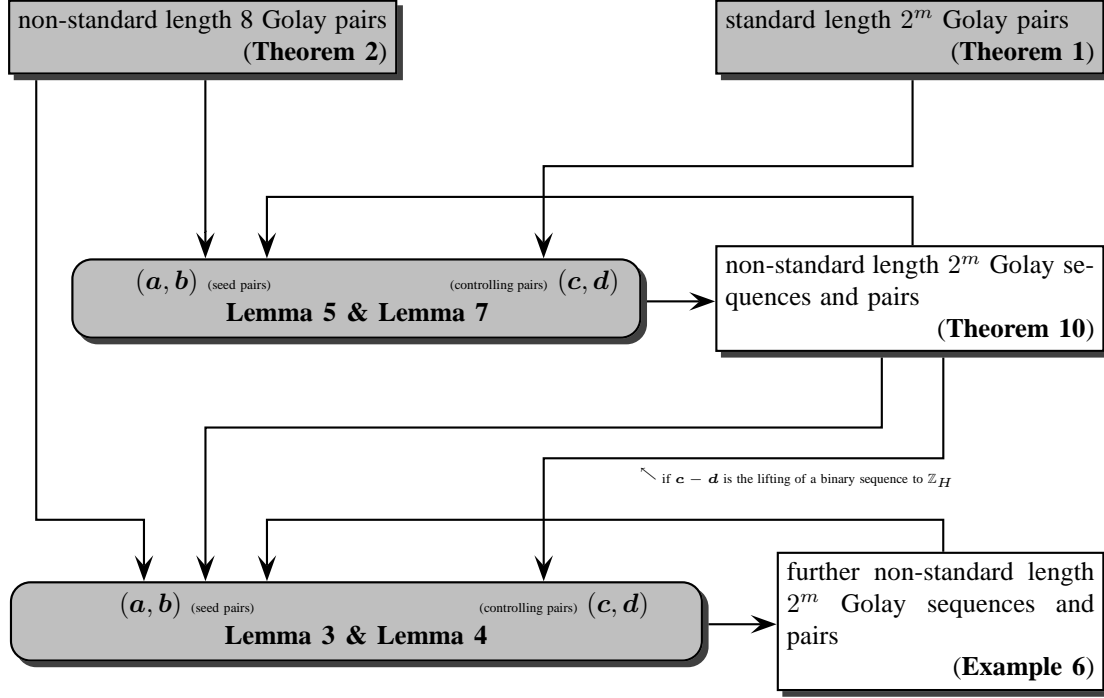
non-standard length 8 Golay pairs (**Theorem 2**)

standard length $2^m$ Golay pairs (**Theorem 1**)

$(\boldsymbol{a}, \boldsymbol{b})$ (seed pairs) (controlling pairs) $(\boldsymbol{c}, \boldsymbol{d})$
**Lemma 5 & Lemma 7**

non-standard length $2^m$ Golay sequences and pairs (**Theorem 10**)

if $\boldsymbol{c} - \boldsymbol{d}$ is the lifting of a binary sequence to $\mathbb{Z}_H$

$(\boldsymbol{a}, \boldsymbol{b})$ (seed pairs) (controlling pairs) $(\boldsymbol{c}, \boldsymbol{d})$
**Lemma 3 & Lemma 4**

further non-standard length $2^m$ Golay sequences and pairs (**Example 6**)